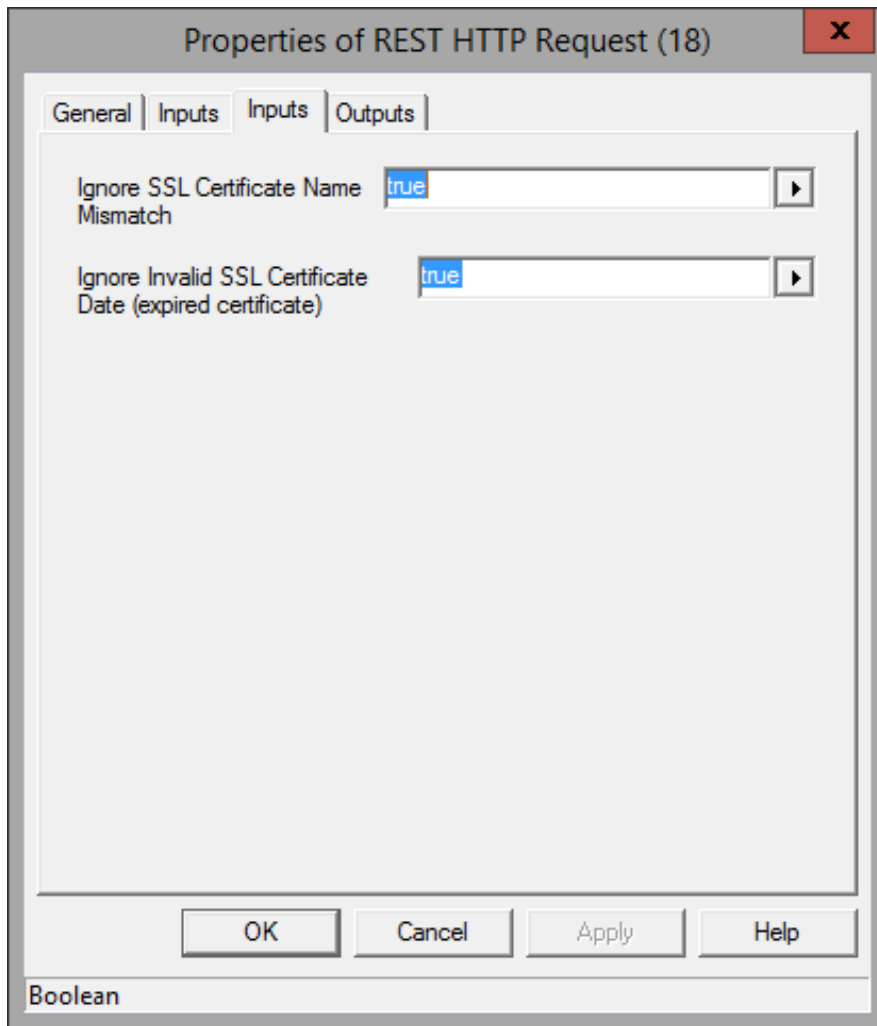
Properties of REST HTTP Request (18)

x

General | Inputs | Inputs | Outputs

Ignore SSL Certificate Name Mismatch
true

Ignore Invalid SSL Certificate Date (expired certificate)
true

OK
Cancel
Apply
Help

Boolean